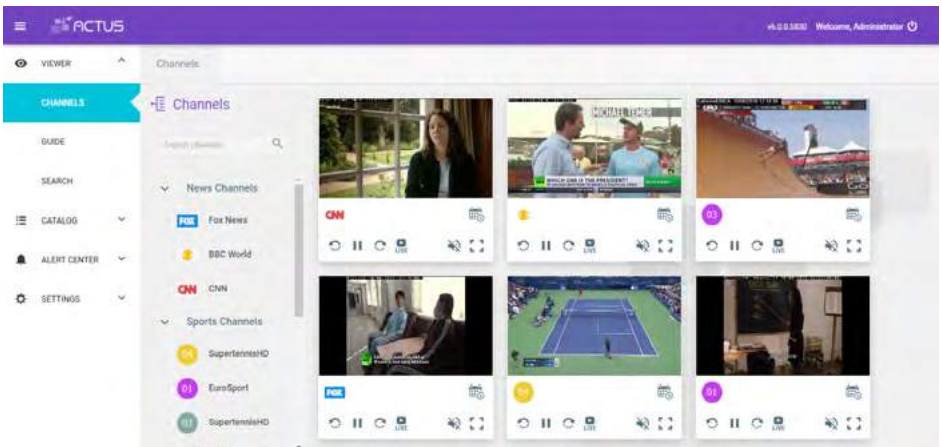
ACTUS

v6.0.0.5830 Welcome, Administrator

VIEWER

CHANNELS

GUIDE

SEARCH

CATALOG

ALERT CENTER

SETTINGS

Channels

Channels

Search channels

News Channels

FOX Fox News

BBC World

CNN CNN

Sports Channels

04 SupertennisHD

01 EuroSport

01 SupertennisHD

MICHAEL TEHER

WHICH CNN IS THE PRESIDENT?

CNN

03

LIVE

LIVE

LIVE

FOX

04

01

LIVE

LIVE

LIVE